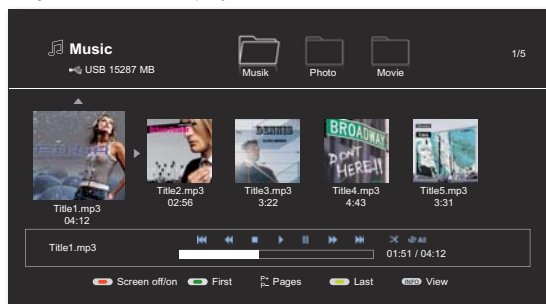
Music
USB 15287 MB

Musik
Photo
Movie

1/5

Title1.mp3
04:12

Title2.mp3
02:56

Title3.mp3
3:22

Title4.mp3
4:43

Title5.mp3
3:31

Title1.mp3

All

01:51 / 04:12

Screen off/on
First
P+ P- Pages
Last
INFO View